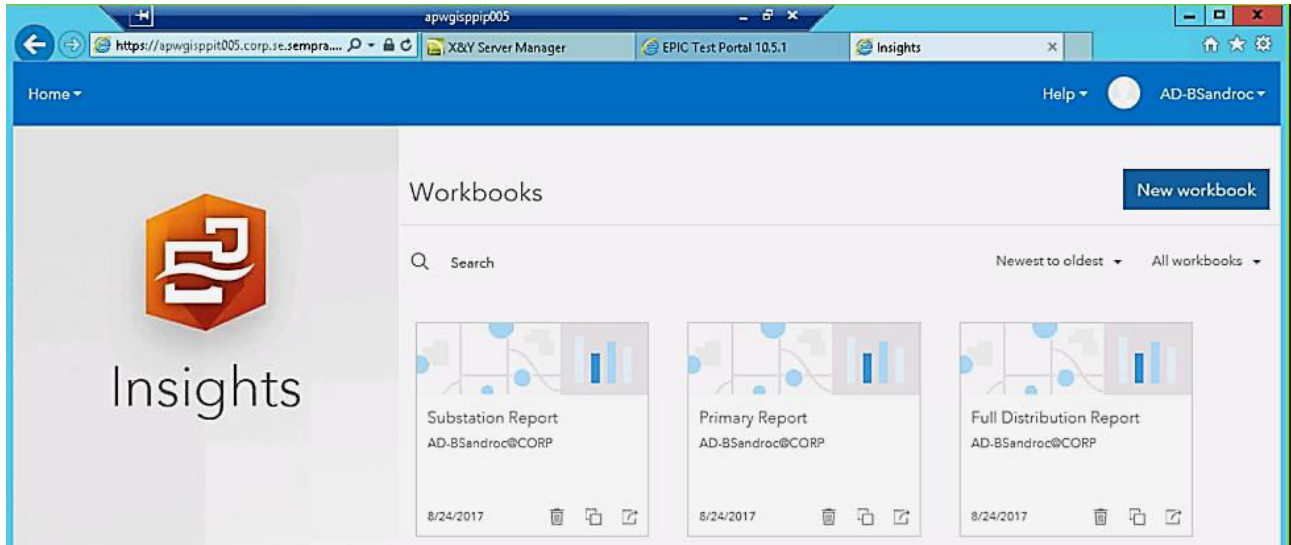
apwgisppip005

https://apwgisppit005.corp.se.sempra....

X&Y Server Manager

EPIC Test Portal 10.5.1

Insights

Home

Help

AD-BSandroc

Insights

Workbooks

New workbook

Search

Newest to oldest

All workbooks

Substation Report
AD-BSandroc@CORP
8/24/2017

Primary Report
AD-BSandroc@CORP
8/24/2017

Full Distribution Report
AD-BSandroc@CORP
8/24/2017